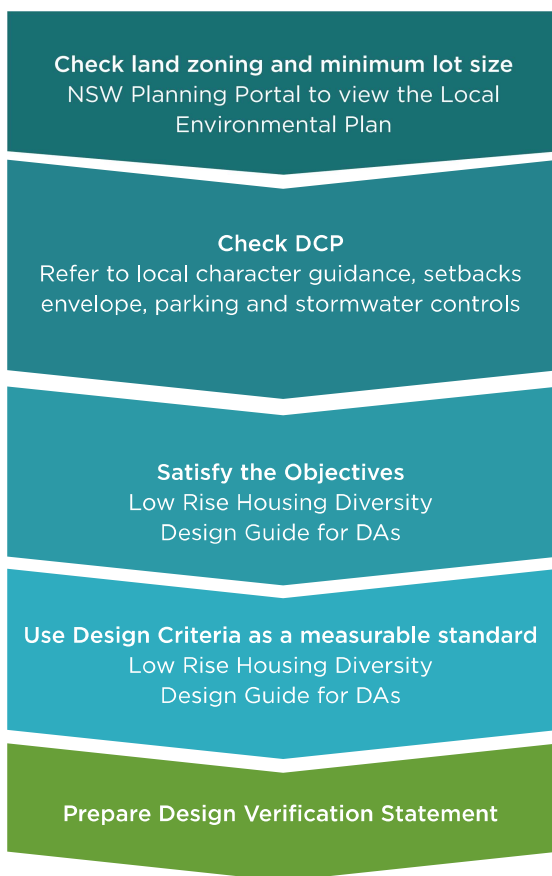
Check land zoning and minimum lot size
NSW Planning Portal to view the Local Environmental Plan

Check DCP
Refer to local character guidance, setbacks envelope, parking and stormwater controls

Satisfy the Objectives
Low Rise Housing Diversity Design Guide for DAs

Use Design Criteria as a measurable standard
Low Rise Housing Diversity Design Guide for DAs

Prepare Design Verification Statement